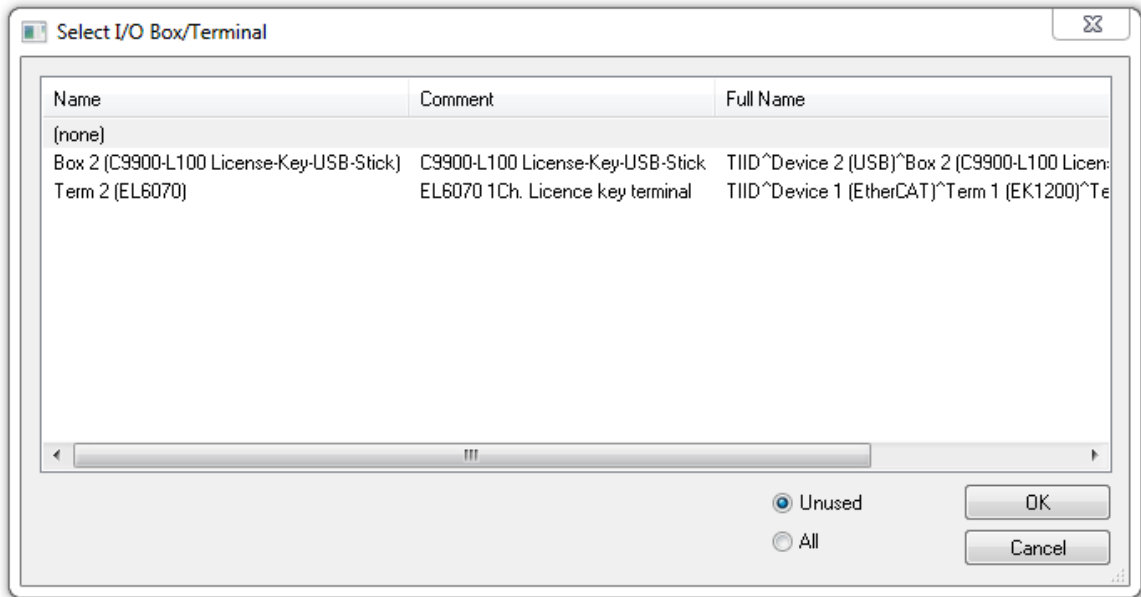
Select I/O Box/Terminal

| Name | Comment | Full Name |
|---|---|---|
| (none) | | |
| Box 2 (C9900-L100 License-Key-USB-Stick) | C9900-L100 License-Key-USB-Stick | TIID^Device 2 (USB)^Box 2 (C9900-L100 Licen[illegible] |
| Term 2 (EL6070) | EL6070 1Ch. Licence key terminal | TIID^Device 1 (EtherCAT)^Term 1 (EK1200)^Te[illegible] |

Unused
All
OK
Cancel